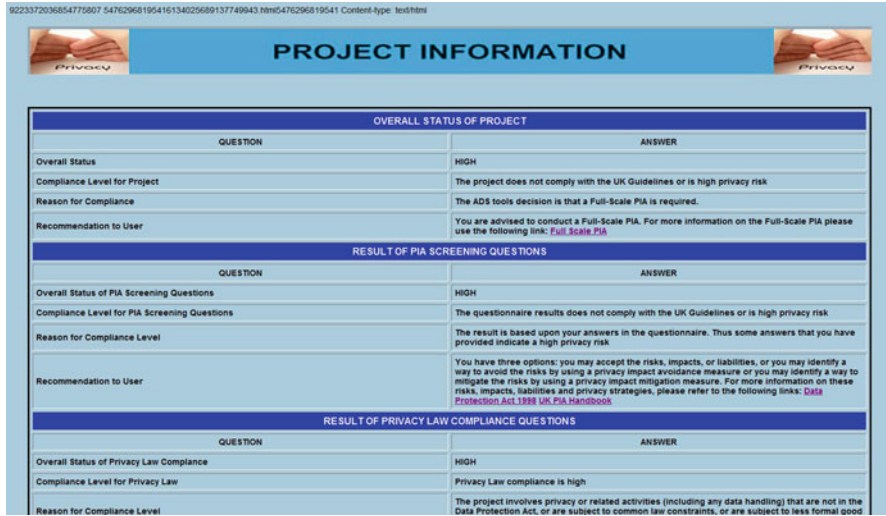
9223372036854775807 5476296819541613402568913774943.html5476296819541 Content-type: text/html

Privacy

PROJECT INFORMATION

Privacy

| OVERALL STATUS OF PROJECT | |
|---|---|
| QUESTION | ANSWER |
| Overall Status | HIGH |
| Compliance Level for Project | The project does not comply with the UK Guidelines or is high privacy risk |
| Reason for Compliance | The ADS tools decision is that a Full-Scale PIA is required. |
| Recommendation to User | You are advised to conduct a Full-Scale PIA. For more information on the Full-Scale PIA please use the following link: Full Scale PIA |
| RESULT OF PIA SCREENING QUESTIONS | |
| QUESTION | ANSWER |
| Overall Status of PIA Screening Questions | HIGH |
| Compliance Level for PIA Screening Questions | The questionnaire results does not comply with the UK Guidelines or is high privacy risk |
| Reason for Compliance Level | The result is based upon your answers in the questionnaire. Thus some answers that you have provided indicate a high privacy risk |
| Recommendation to User | You have three options: you may accept the risks, impacts, or liabilities, or you may identify a way to avoid the risks by using a privacy impact avoidance measure or you may identify a way to mitigate the risks by using a privacy impact mitigation measure. For more information on these risks, impacts, liabilities and privacy strategies, please refer to the following links: Data Protection Act 1998 UK PIA Handbook |
| RESULT OF PRIVACY LAW COMPLIANCE QUESTIONS | |
| QUESTION | ANSWER |
| Overall Status of Privacy Law Compliance | HIGH |
| Compliance Level for Privacy Law | Privacy Law compliance is high |
| Reason for Compliance Level | The project involves privacy or related activities (including any data handling) that are not in the Data Protection Act, or are subject to common law constraints, or are subject to less formal good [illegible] |